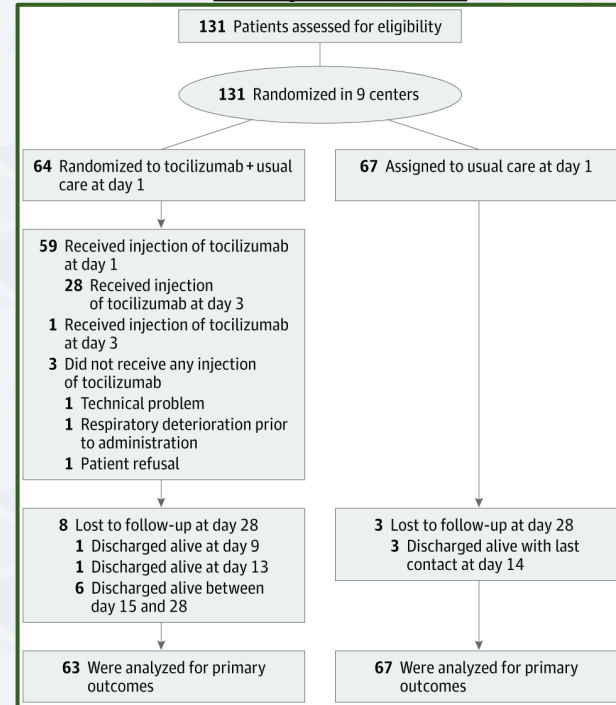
131 Patients assessed for eligibility

131 Randomized in 9 centers

64 Randomized to tocilizumab + usual care at day 1

67 Assigned to usual care at day 1

59 Received injection of tocilizumab at day 1
28 Received injection of tocilizumab at day 3
1 Received injection of tocilizumab at day 3
3 Did not receive any injection of tocilizumab
1 Technical problem
1 Respiratory deterioration prior to administration
1 Patient refusal

8 Lost to follow-up at day 28
1 Discharged alive at day 9
1 Discharged alive at day 13
6 Discharged alive between day 15 and 28

3 Lost to follow-up at day 28
3 Discharged alive with last contact at day 14

63 Were analyzed for primary outcomes

67 Were analyzed for primary outcomes